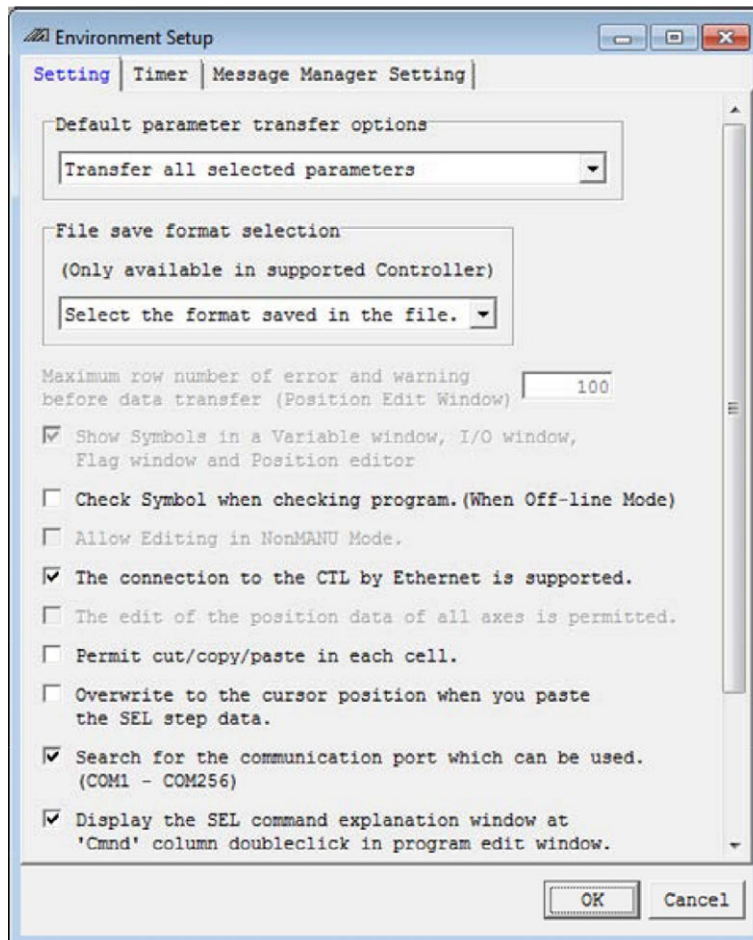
Environment Setup

Setting | Timer | Message Manager Setting

Default parameter transfer options

Transfer all selected parameters

File save format selection

(Only available in supported Controller)

Select the format saved in the file.

Maximum row number of error and warning before data transfer (Position Edit Window) 100

Show Symbols in a Variable window, I/O window, Flag window and Position editor

Check Symbol when checking program.(When Off-line Mode)

Allow Editing in NonMANU Mode.

The connection to the CTL by Ethernet is supported.

The edit of the position data of all axes is permitted.

Permit cut/copy/paste in each cell.

Overwrite to the cursor position when you paste the SEL step data.

Search for the communication port which can be used. (COM1 - COM256)

Display the SEL command explanation window at 'Cmnd' column doubleclick in program edit window.

OK Cancel